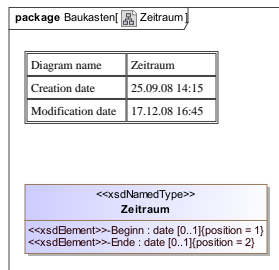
package Baukasten[ Zeitraum ]

| Diagram name | Zeitraum |
|---|---|
| Creation date | 25.09.08 14:15 |
| Modification date | 17.12.08 16:45 |

<<xsdNamedType>>
Zeitraum

<<xsdElement>>-Beginn : date [0..1]{position = 1}
<<xsdElement>>-Ende : date [0..1]{position = 2}